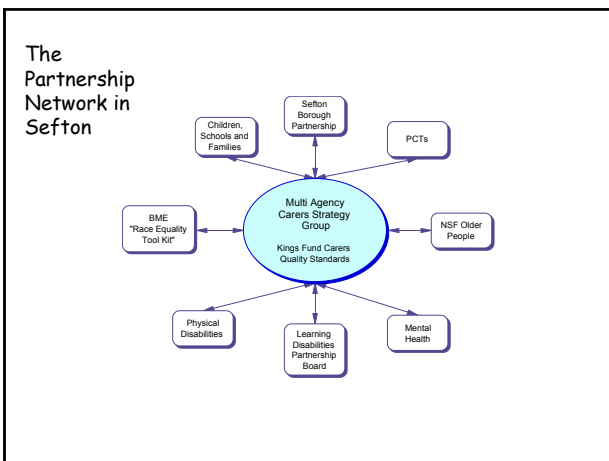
The Partnership Network in Sefton

Sefton Borough Partnership

Children, Schools and Families

PCTs

Multi Agency Carers Strategy Group

Kings Fund Carers Quality Standards

BME "Race Equality Tool Kit"

NSF Older People

Physical Disabilities

Learning Disabilities Partnership Board

Mental Health